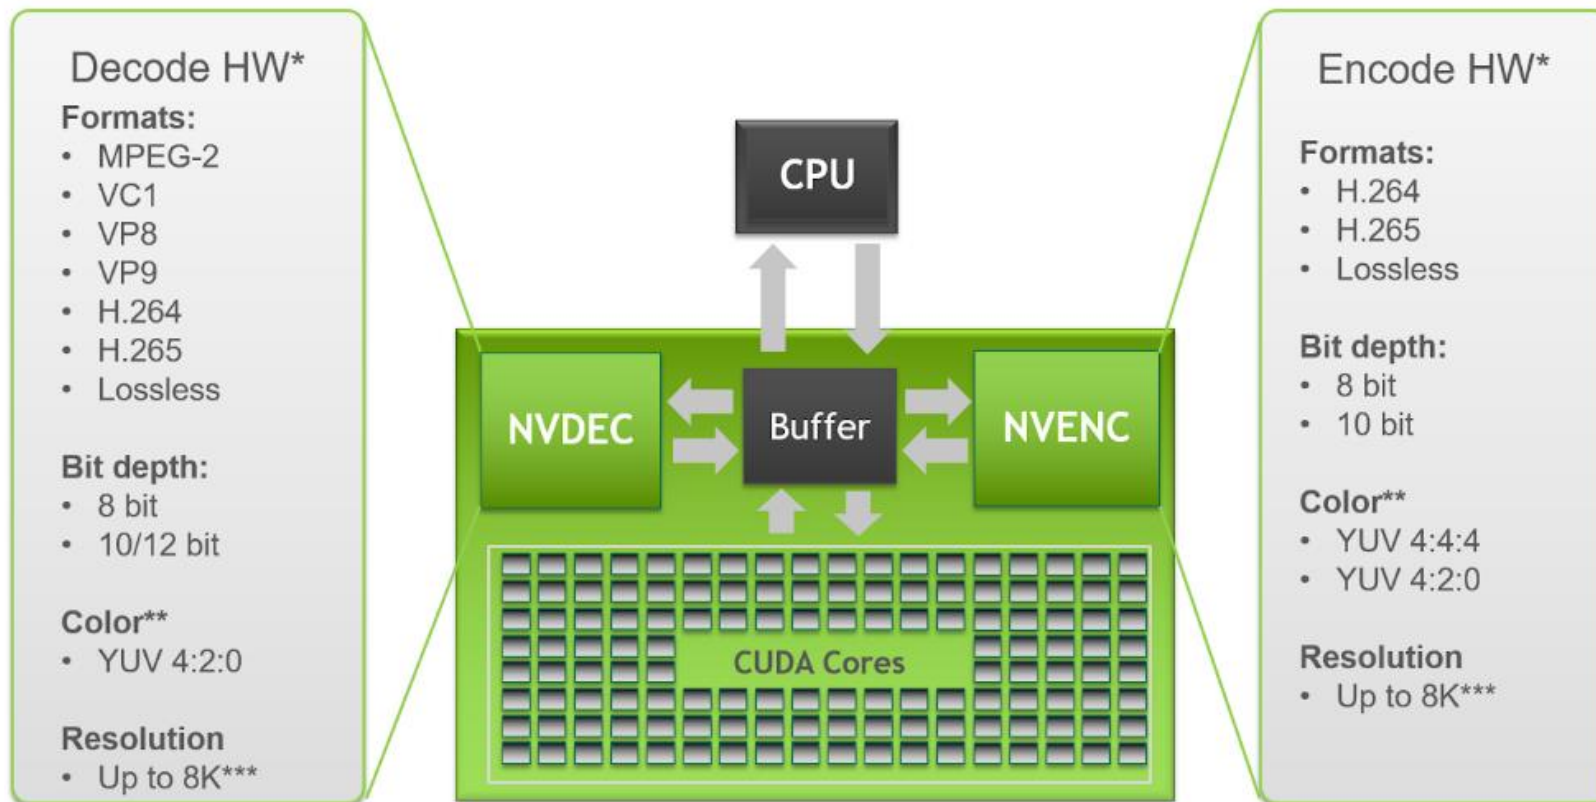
Decode HW*

Formats:
- MPEG-2
- VC1
- VP8
- VP9
- H.264
- H.265
- Lossless

Bit depth:
- 8 bit
- 10/12 bit

Color**
- YUV 4:2:0

Resolution
- Up to 8K***

CPU

NVDEC

Buffer

NVENC

CUDA Cores

Encode HW*

Formats:
- H.264
- H.265
- Lossless

Bit depth:
- 8 bit
- 10 bit

Color**
- YUV 4:4:4
- YUV 4:2:0

Resolution
- Up to 8K***